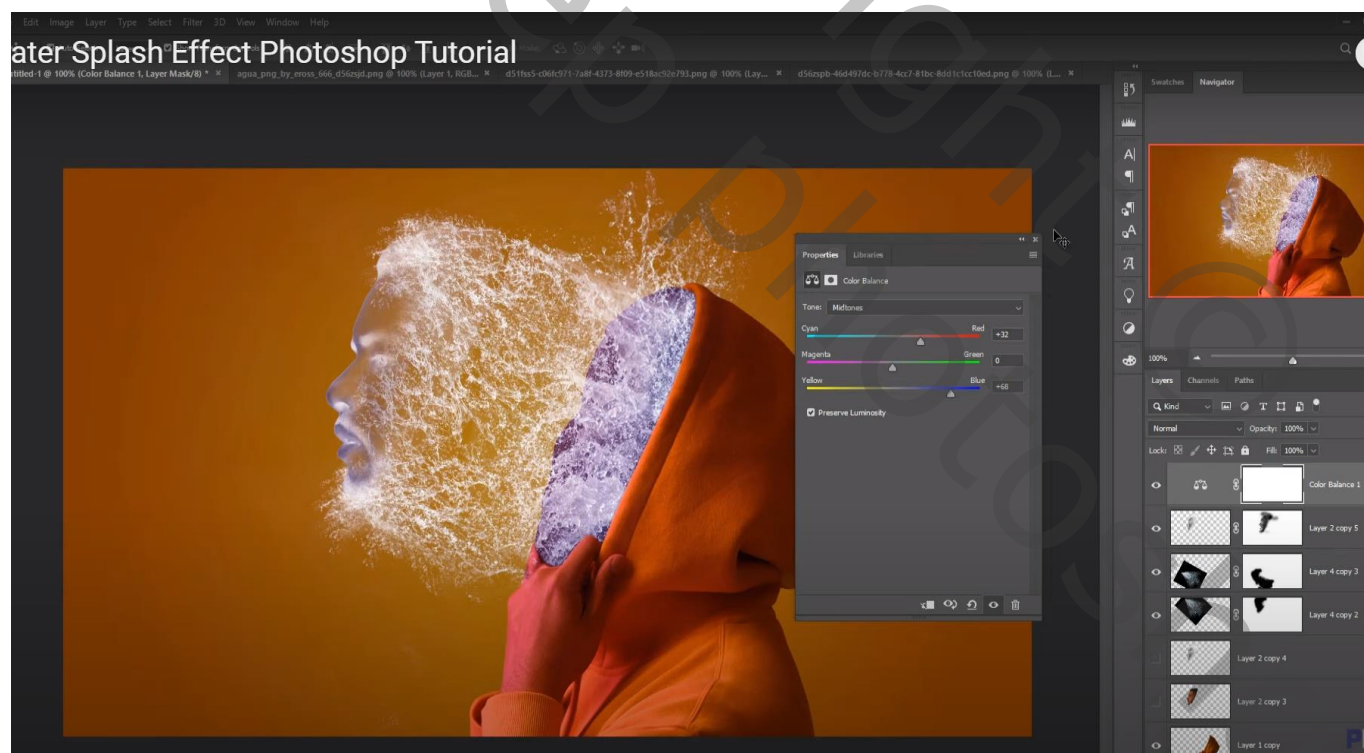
Edit Image Layer Type Select Filter 3D View Window Help

ater Splash Effect Photoshop Tutorial

titled-1 @ 100% (Color Balance 1, Layer Mask/8) * × agua_png_by_eross_666_d56zsjd.png @ 100% (Layer 1, RGB... × d51fsa5-c06fc971-7a8f-4373-8f09-e518ac92e793.png @ 100% (Lay... × d56zspb-46d497dc-b778-4cc7-81bc-8dd1c1cc10ed.png @ 100% (L... ×

Properties Libraries

Color Balance

Tone: Midtones

Cyan Red +32

Magenta Green 0

Yellow Blue +68

Preserve Luminosity

Swatches Navigator

100%

Layers Channels Paths

Kind

Normal Opacity: 100%

Lock: Fill: 100%

Color Balance 1

Layer 2 copy 5

Layer 4 copy 3

Layer 4 copy 2

Layer 2 copy 4

Layer 2 copy 3

Layer 1 copy